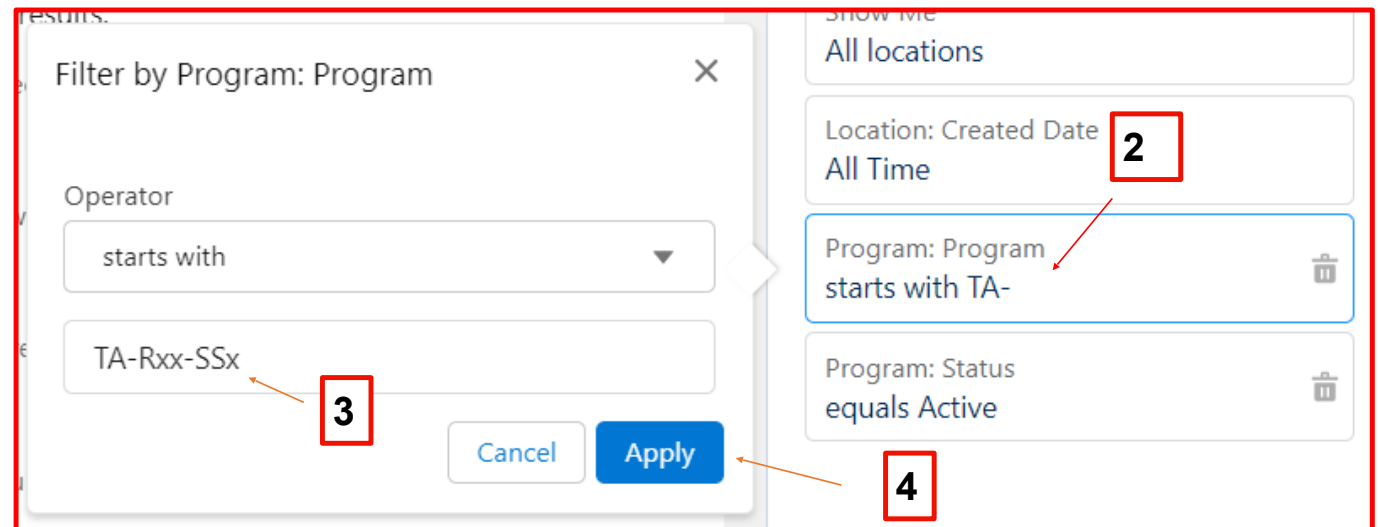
Filter by Program: Program

Operator

starts with

TA-Rxx-SSx

Cancel

Apply

All locations

Location: Created Date

All Time

Program: Program

starts with TA-

Program: Status

equals Active

2

3

4